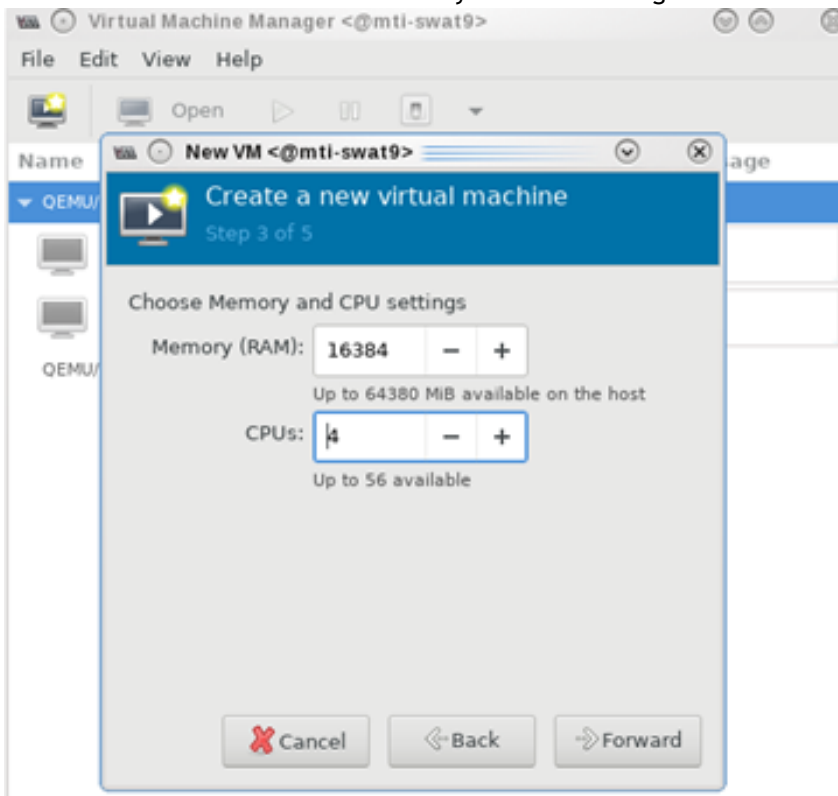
Virtual Machine Manager <@mti-swat9>

File Edit View Help

Open

Name

QEMU/

QEMU/

age

New VM <@mti-swat9>

Create a new virtual machine

Step 3 of 5

Choose Memory and CPU settings

Memory (RAM): 16384 − +

Up to 64380 MiB available on the host

CPUs: 4 − +

Up to 56 available

Cancel

Back

Forward